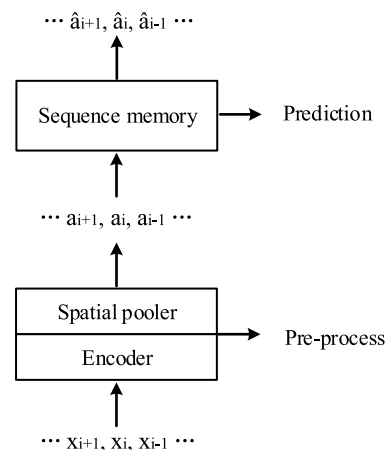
$\cdots \hat{a}_{i+1}, \hat{a}_{i}, \hat{a}_{i-1} \cdots$

Sequence memory

Prediction

$\cdots a_{i+1}, a_{i}, a_{i-1} \cdots$

Spatial pooler

Encoder

Pre-process

$\cdots x_{i+1}, x_{i}, x_{i-1} \cdots$